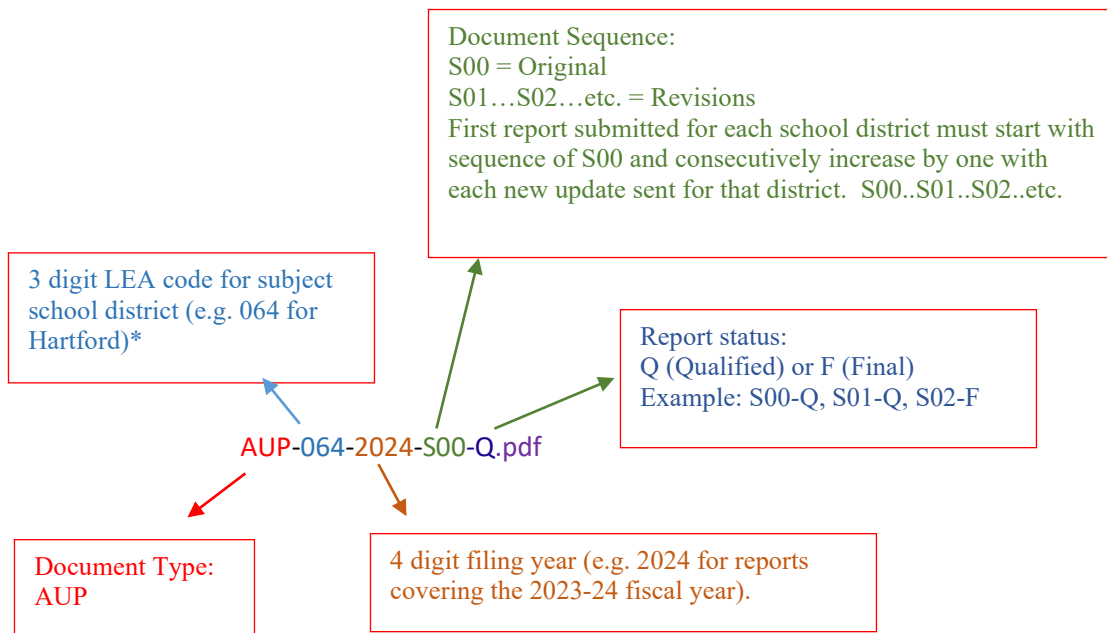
Document Sequence:
S00 = Original
S01…S02…etc. = Revisions
First report submitted for each school district must start with sequence of S00 and consecutively increase by one with each new update sent for that district. S00..S01..S02..etc.

3 digit LEA code for subject school district (e.g. 064 for Hartford)*

Report status:
Q (Qualified) or F (Final)
Example: S00-Q, S01-Q, S02-F

AUP-064-2024-S00-Q.pdf

Document Type:
AUP

4 digit filing year (e.g. 2024 for reports covering the 2023-24 fiscal year).